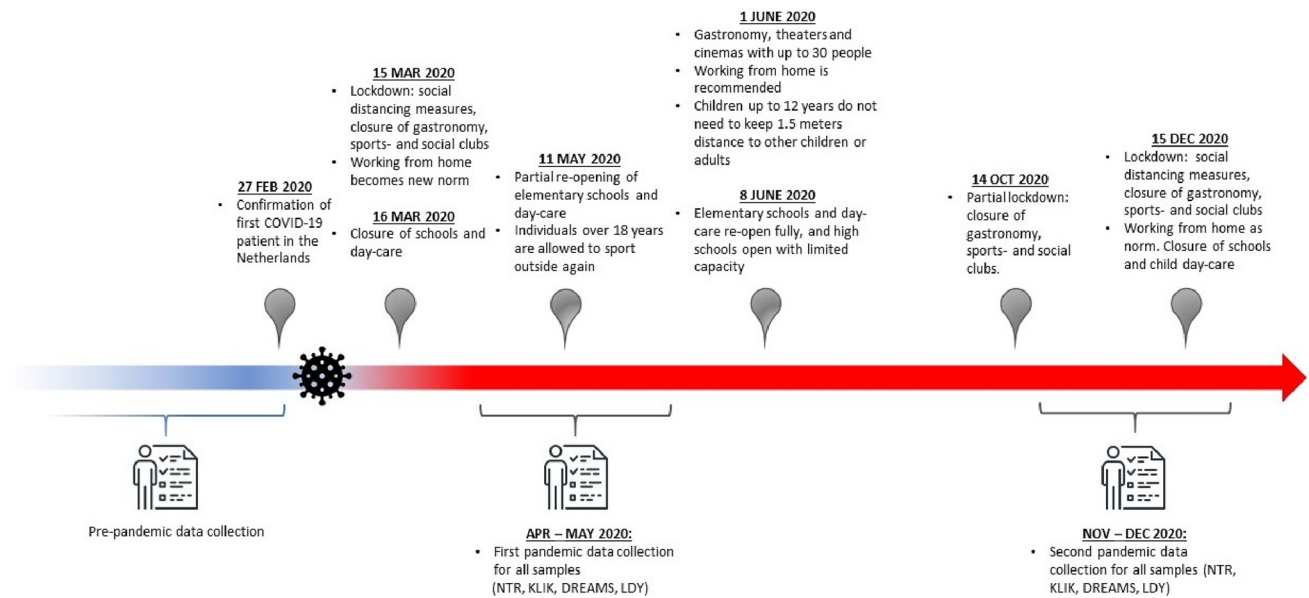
27 FEB 2020
• Confirmation of first COVID-19 patient in the Netherlands

15 MAR 2020
• Lockdown: social distancing measures, closure of gastronomy, sports- and social clubs
• Working from home becomes new norm

16 MAR 2020
• Closure of schools and day-care

11 MAY 2020
• Partial re-opening of elementary schools and day-care
• Individuals over 18 years are allowed to sport outside again

1 JUNE 2020
• Gastronomy, theaters and cinemas with up to 30 people
• Working from home is recommended
• Children up to 12 years do not need to keep 1.5 meters distance to other children or adults

8 JUNE 2020
• Elementary schools and day-care re-open fully, and high schools open with limited capacity

14 OCT 2020
• Partial lockdown: closure of gastronomy, sports- and social clubs.

15 DEC 2020
• Lockdown: social distancing measures, closure of gastronomy, sports- and social clubs
• Working from home as norm. Closure of schools and child day-care

Pre-pandemic data collection

APR – MAY 2020:
• First pandemic data collection for all samples (NTR, KLIK, DREAMS, LDY)

NOV – DEC 2020:
• Second pandemic data collection for all samples (NTR, KLIK, DREAMS, LDY)